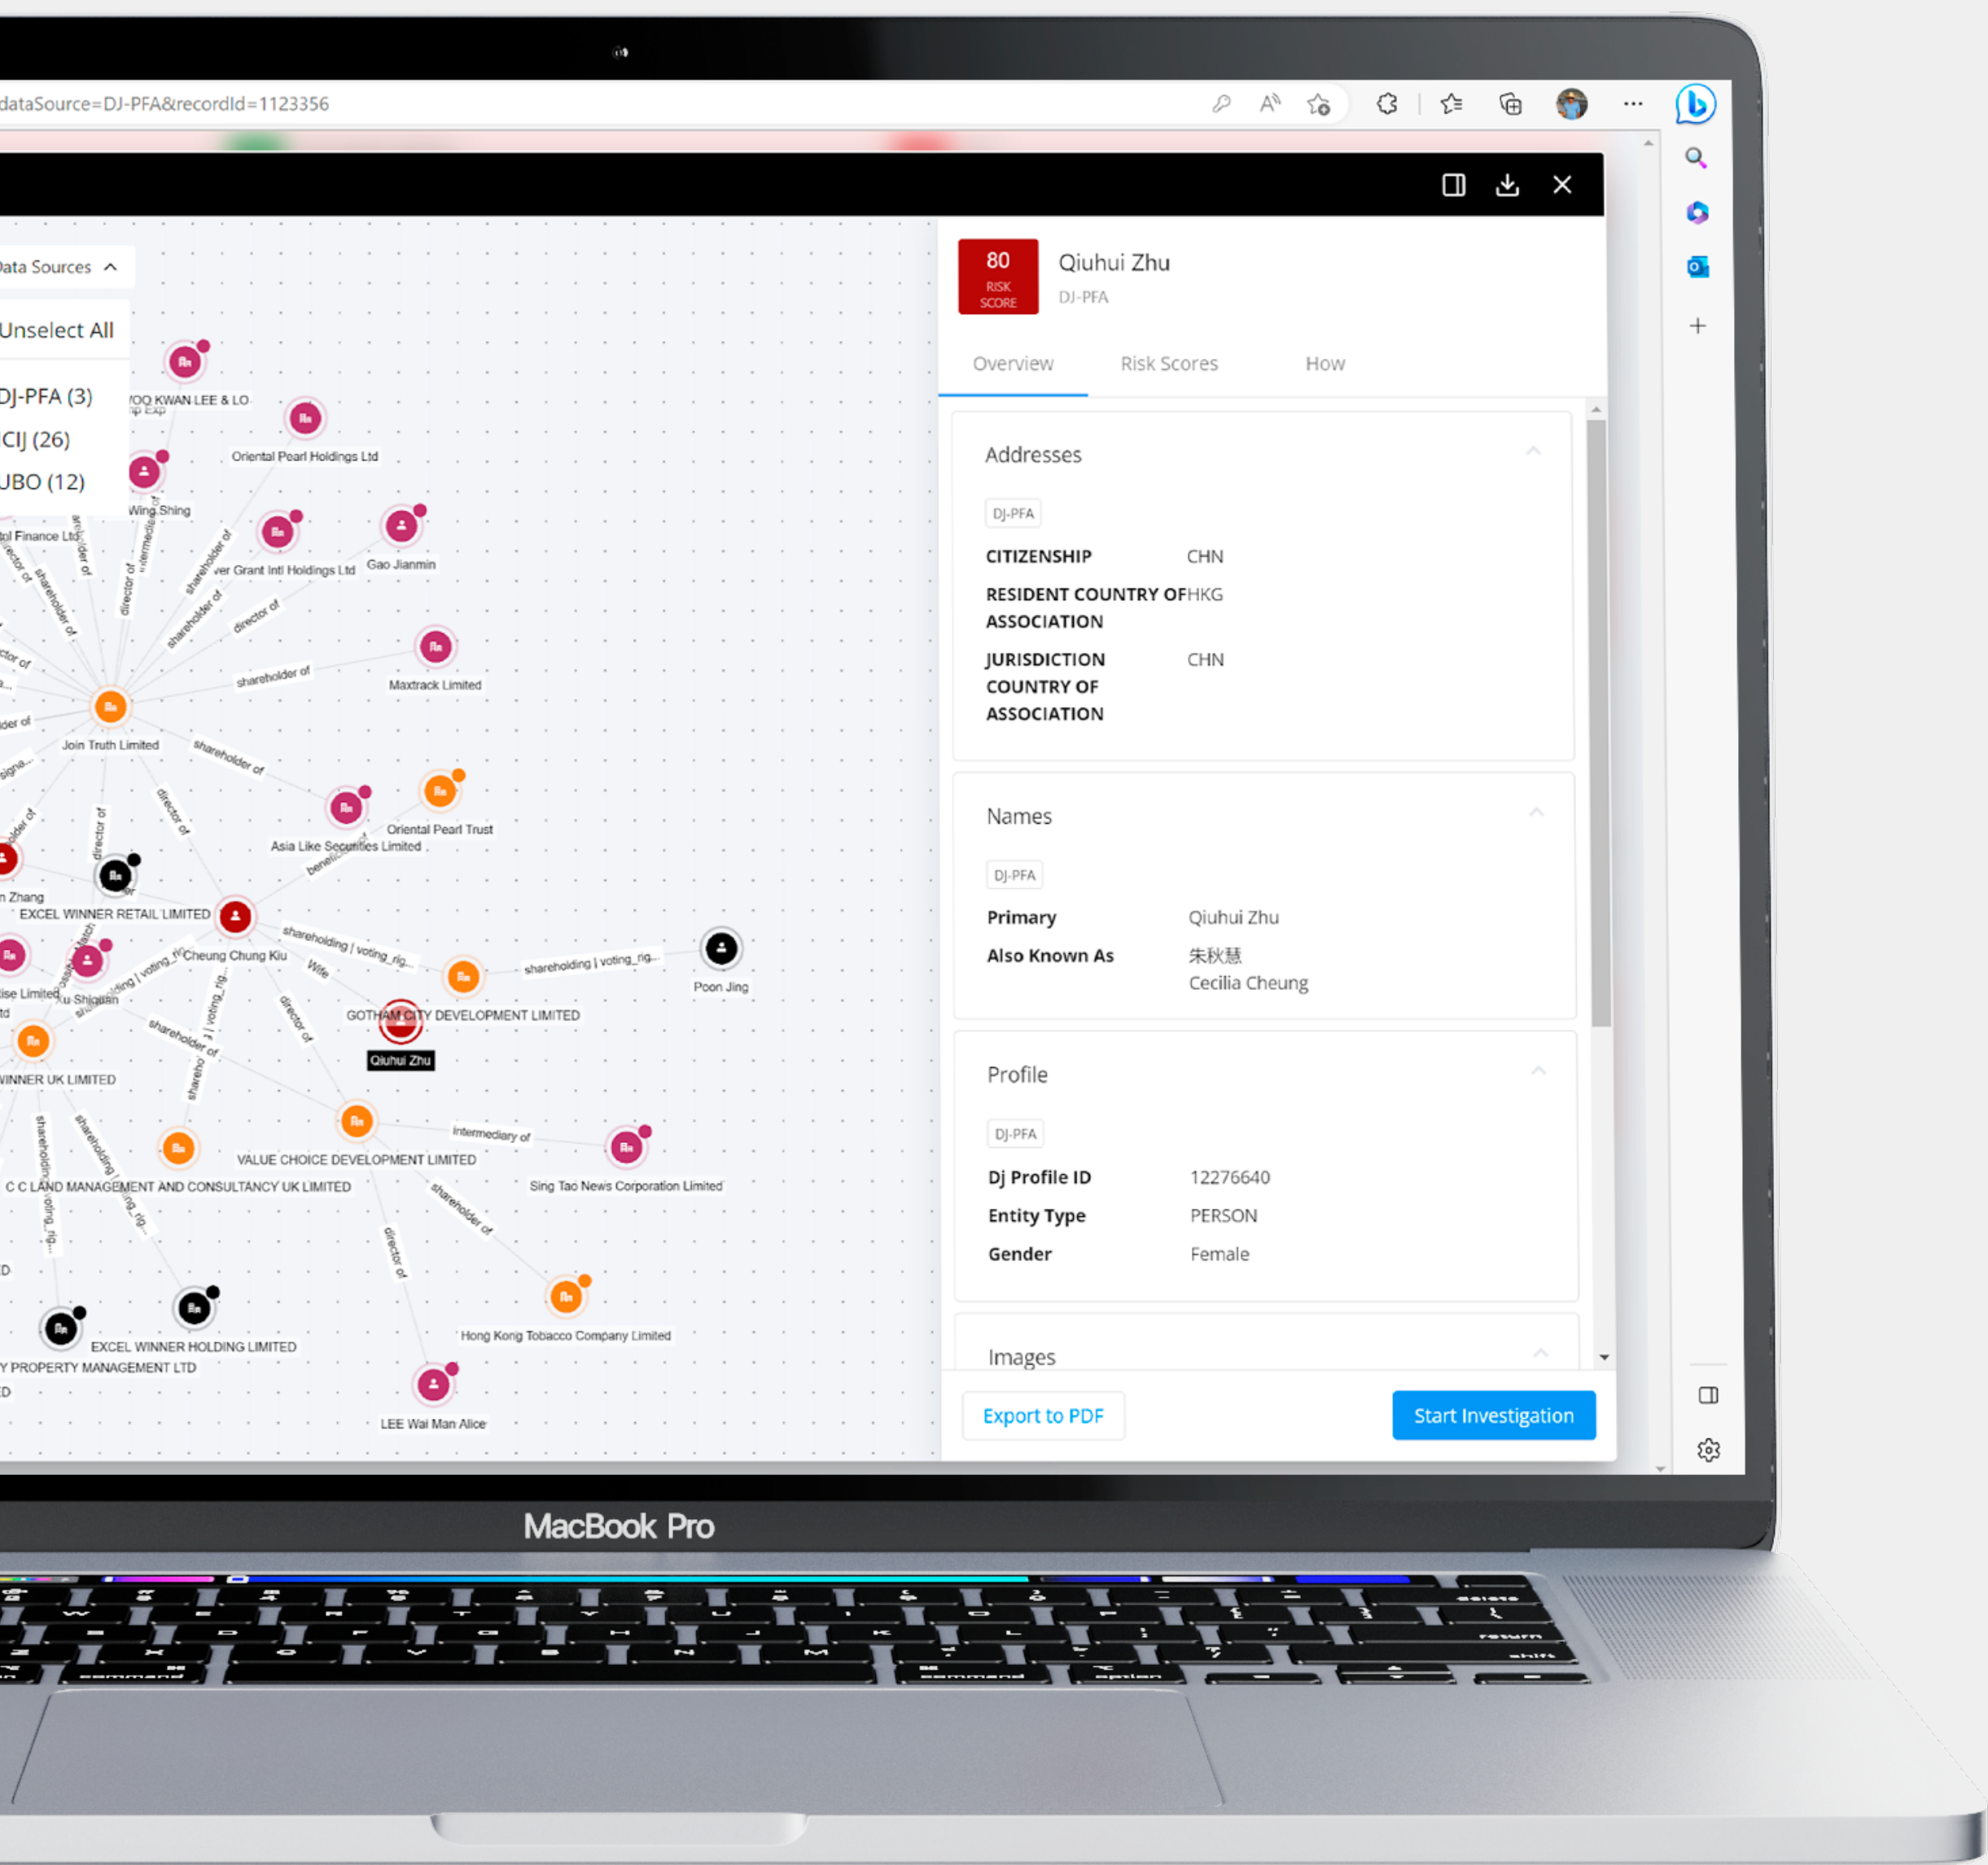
dataSource=DJ-PFA&recordId=1123356

ata Sources

Unselect All

DJ-PFA (3)
CIJ (26)
UBO (12)

OO KWAN LEE & LO
Oriental Pearl Holdings Ltd
Wing Shing
ver Grant Intl Holdings Ltd
Gao Jianmin
Maxtrack Limited
Join Truth Limited
Asia Like Securities Limited
Oriental Pearl Trust
EXCEL WINNER RETAIL LIMITED
Cheung Chung Kiu
GOTHAM CITY DEVELOPMENT LIMITED
Qiuhui Zhu
Poon Jing
VINNER UK LIMITED
VALUE CHOICE DEVELOPMENT LIMITED
C C LAND MANAGEMENT AND CONSULTANCY UK LIMITED
Sing Tao News Corporation Limited
Hong Kong Tobacco Company Limited
EXCEL WINNER HOLDING LIMITED
Y PROPERTY MANAGEMENT LTD
LEE Wai Man Alice
shareholder of
director of
shareholding | voting_rig...
Wife
intermediary of

80
RISK SCORE
Qiuhui Zhu
DJ-PFA

Overview Risk Scores How

Addresses
DJ-PFA
CITIZENSHIP CHN
RESIDENT COUNTRY OF ASSOCIATION HKG
JURISDICTION COUNTRY OF ASSOCIATION CHN

Names
DJ-PFA
Primary Qiuhui Zhu
Also Known As 朱秋慧
Cecilia Cheung

Profile
DJ-PFA
Dj Profile ID 12276640
Entity Type PERSON
Gender Female

Images

Export to PDF
Start Investigation

MacBook Pro